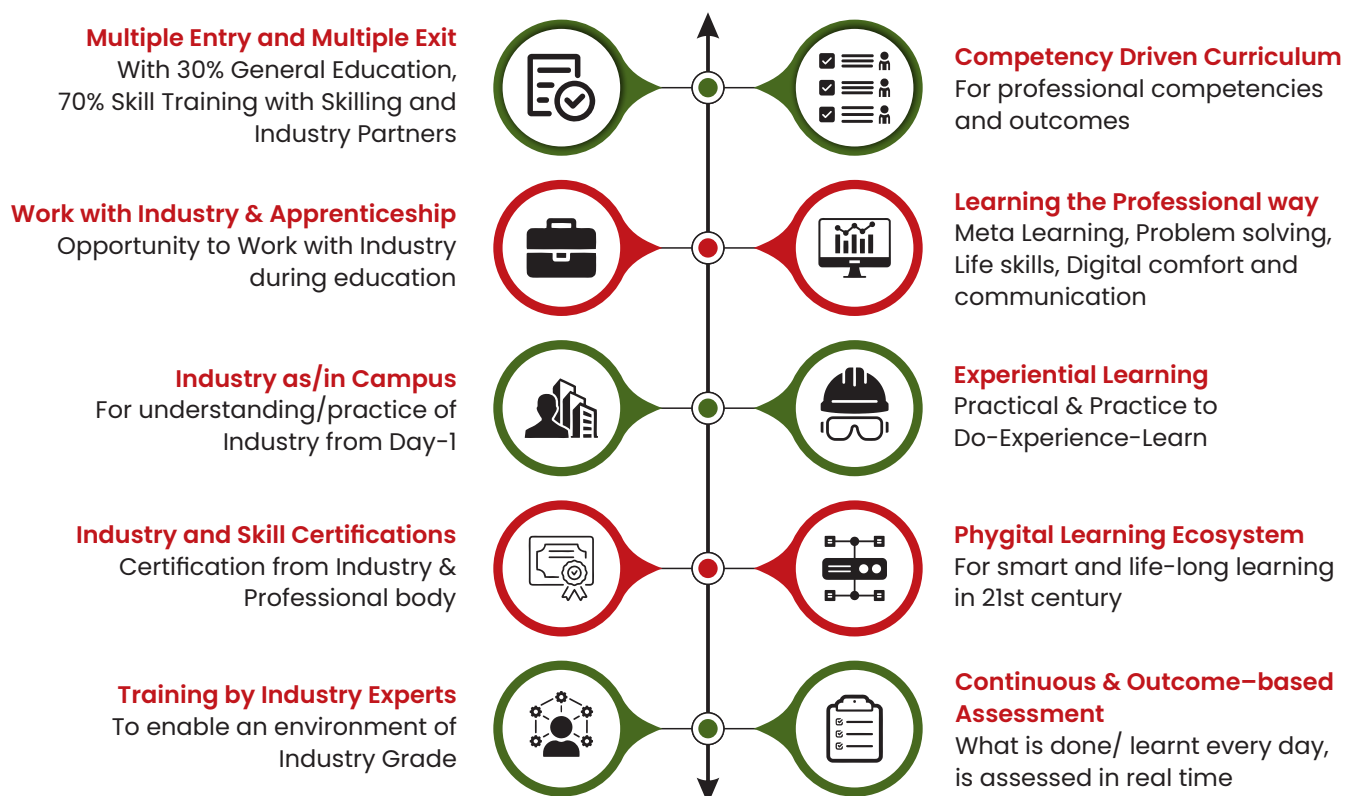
Multiple Entry and Multiple Exit
With 30% General Education, 70% Skill Training with Skilling and Industry Partners

Competency Driven Curriculum
For professional competencies and outcomes

Work with Industry & Apprenticeship
Opportunity to Work with Industry during education

Learning the Professional way
Meta Learning, Problem solving, Life skills, Digital comfort and communication

Industry as/in Campus
For understanding/practice of Industry from Day-1

Experiential Learning
Practical & Practice to Do-Experience-Learn

Industry and Skill Certifications
Certification from Industry & Professional body

Phygital Learning Ecosystem
For smart and life-long learning in 21st century

Training by Industry Experts
To enable an environment of Industry Grade

Continuous & Outcome–based Assessment
What is done/ learnt every day, is assessed in real time